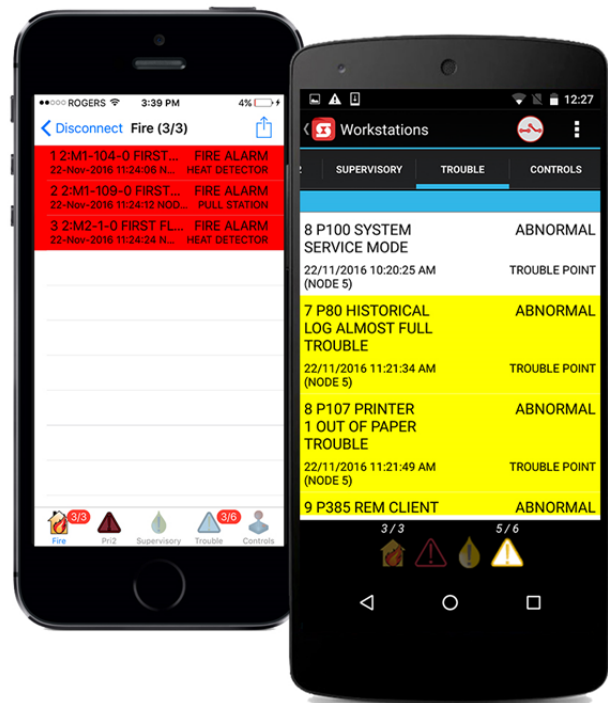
●●●○○ ROGERS 3:39 PM 4%

Disconnect Fire (3/3)

1 2:M1-104-0 FIRST... FIRE ALARM
22-Nov-2016 11:24:05 N... HEAT DETECTOR

2 2:M1-109-0 FIRST... FIRE ALARM
22-Nov-2016 11:24:12 NOD... PULL STATION

3 2:M2-1-0 FIRST FL... FIRE ALARM
22-Nov-2016 11:24:24 N... HEAT DETECTOR

3/3 Fire Pri2 Supervisory 3/6 Trouble Controls

12:27

Workstations

SUPERVISORY TROUBLE CONTROLS

8 P100 SYSTEM SERVICE MODE ABNORMAL
22/11/2016 10:20:25 AM (NODE 5) TROUBLE POINT

7 P80 HISTORICAL LOG ALMOST FULL TROUBLE ABNORMAL
22/11/2016 11:21:34 AM (NODE 5) TROUBLE POINT

8 P107 PRINTER 1 OUT OF PAPER TROUBLE ABNORMAL
22/11/2016 11:21:49 AM (NODE 5) TROUBLE POINT

9 P385 REM CLIENT ABNORMAL

3 / 3 5 / 6